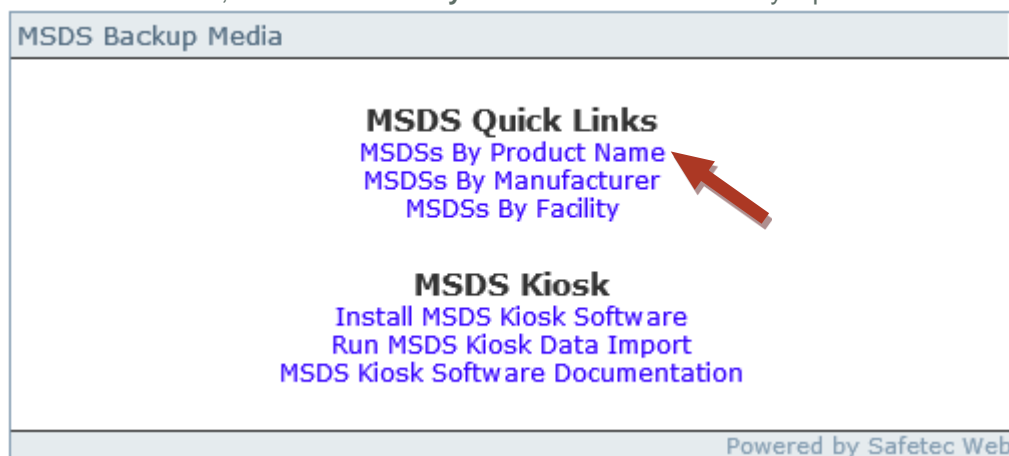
MSDS Backup Media

MSDS Quick Links
MSDSs By Product Name
MSDSs By Manufacturer
MSDSs By Facility

MSDS Kiosk
Install MSDS Kiosk Software
Run MSDS Kiosk Data Import
MSDS Kiosk Software Documentation

Powered by Safetec Web